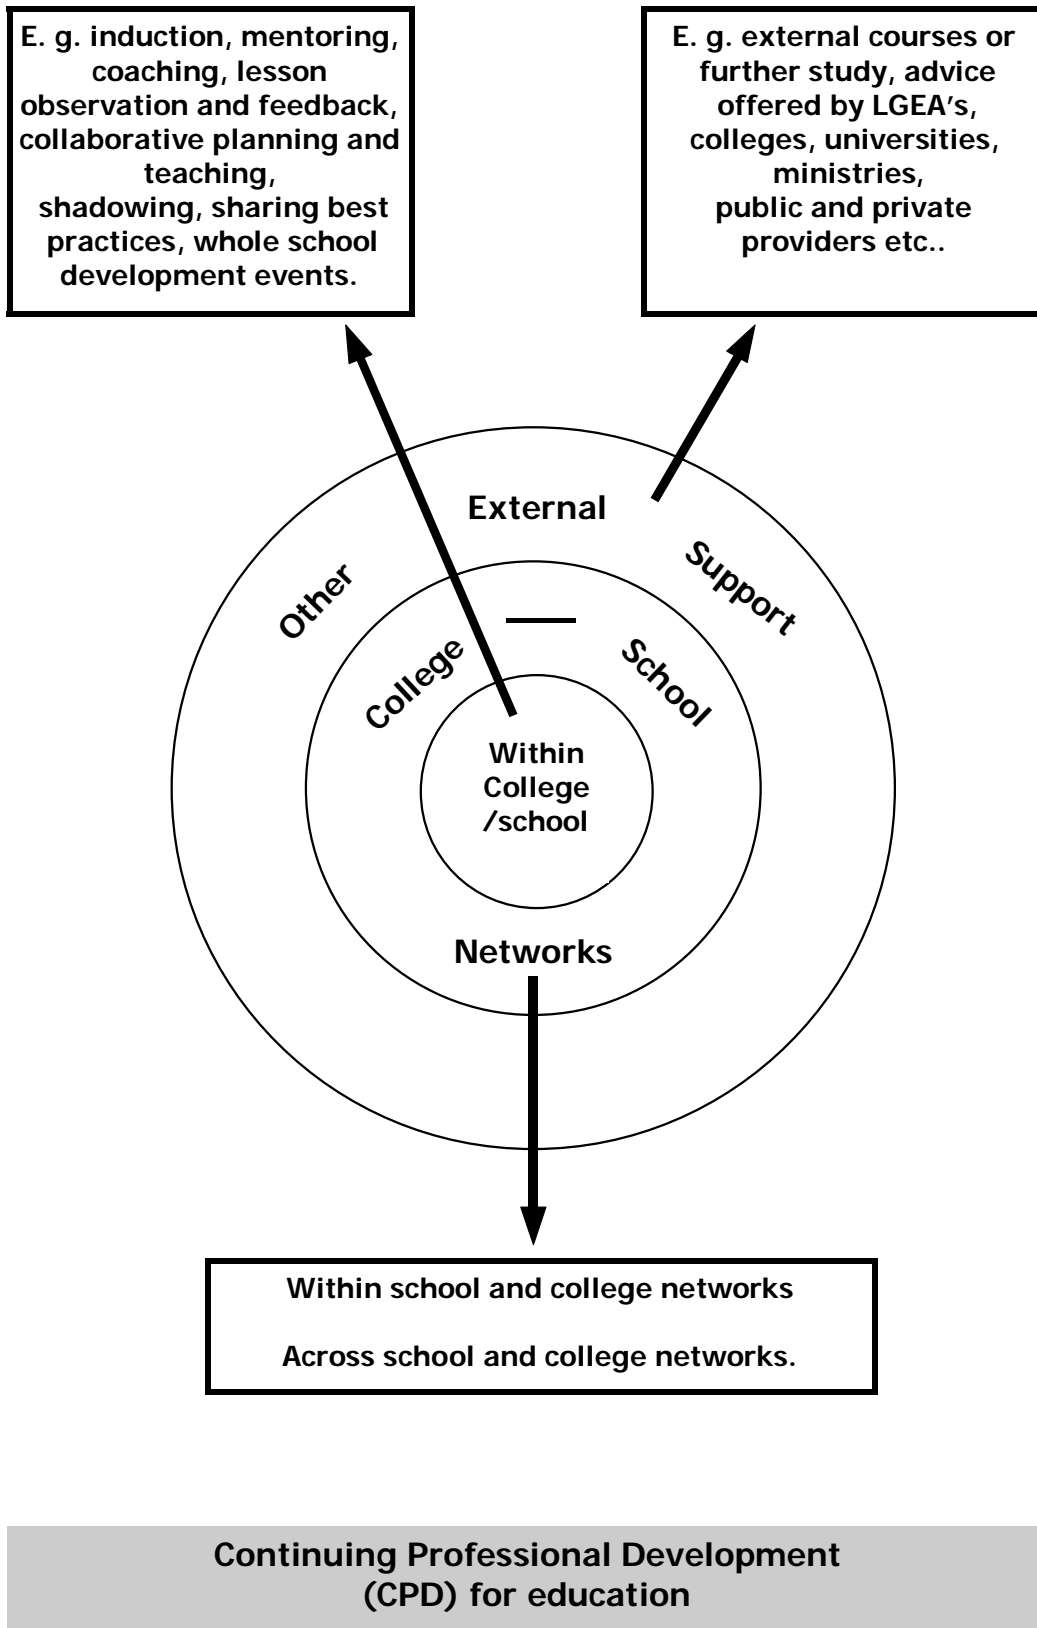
E. g. induction, mentoring, coaching, lesson observation and feedback, collaborative planning and teaching, shadowing, sharing best practices, whole school development events.

E. g. external courses or further study, advice offered by LGEA's, colleges, universities, ministries, public and private providers etc..

External

Other

Support

College

—

School

Within College /school

Networks

Within school and college networks

Across school and college networks.

Continuing Professional Development (CPD) for education